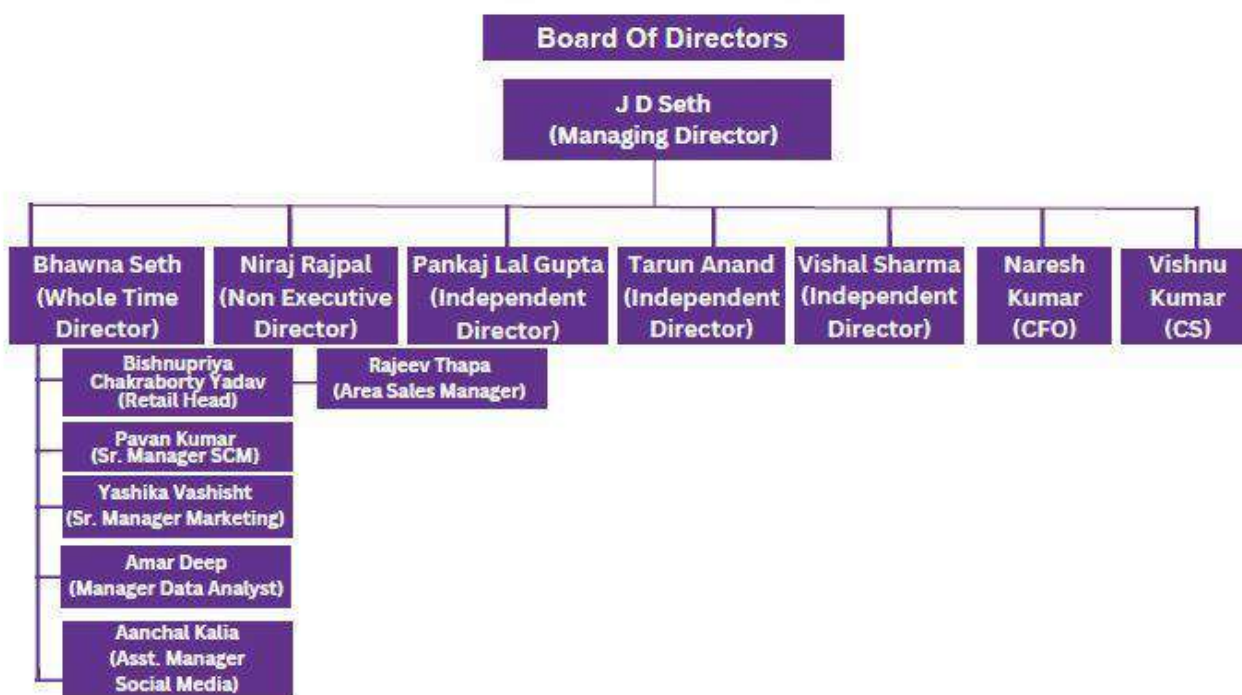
Board Of Directors

J D Seth
(Managing Director)

Bhawna Seth
(Whole Time Director)

Niraj Rajpal
(Non Executive Director)

Pankaj Lal Gupta
(Independent Director)

Tarun Anand
(Independent Director)

Vishal Sharma
(Independent Director)

Naresh Kumar
(CFO)

Vishnu Kumar
(CS)

Bishnupriya Chakraborty Yadav
(Retail Head)

Rajeev Thapa
(Area Sales Manager)

Pavan Kumar
(Sr. Manager SCM)

Yashika Vashisht
(Sr. Manager Marketing)

Amar Deep
(Manager Data Analyst)

Aanchal Kalia
(Asst. Manager Social Media)